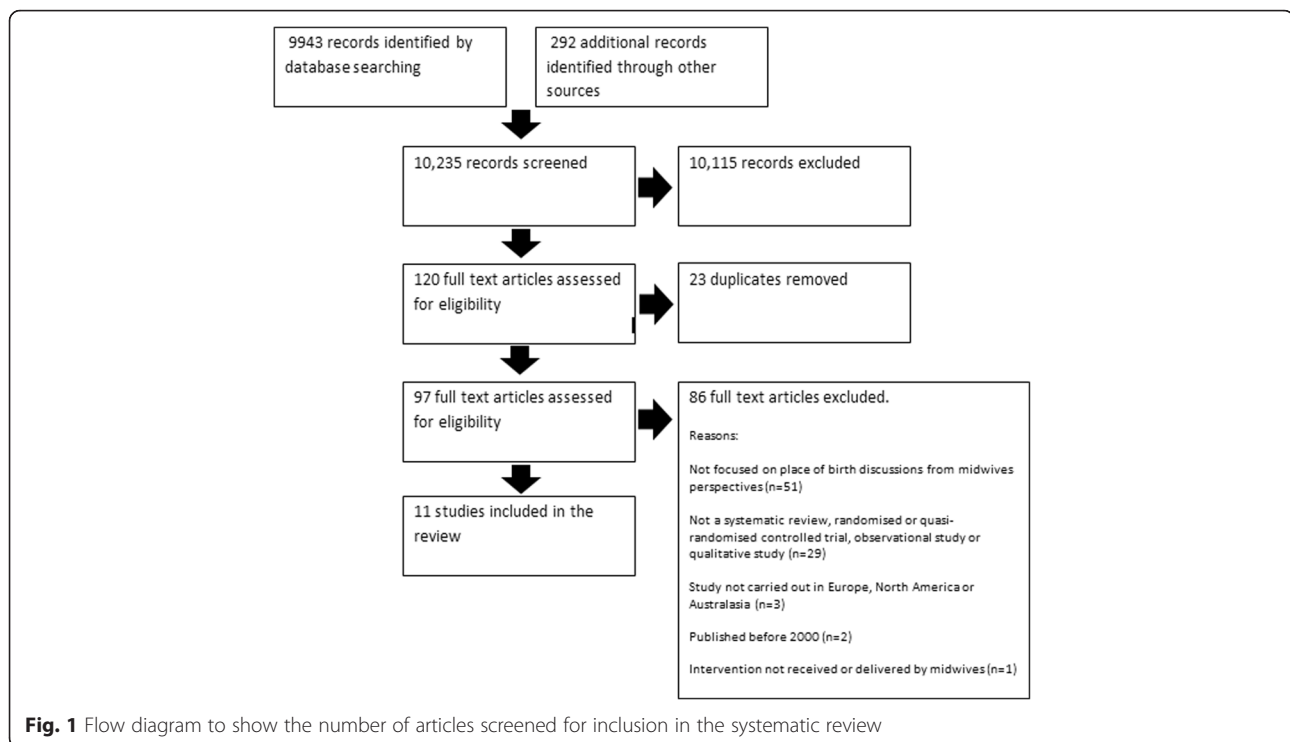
9943 records identified by database searching

292 additional records identified through other sources

10,235 records screened

10,115 records excluded

120 full text articles assessed for eligibility

23 duplicates removed

97 full text articles assessed for eligibility

86 full text articles excluded.

Reasons:

Not focused on place of birth discussions from midwives perspectives (n=51)

Not a systematic review, randomised or quasi-randomised controlled trial, observational study or qualitative study (n=29)

Study not carried out in Europe, North America or Australasia (n=3)

Published before 2000 (n=2)

Intervention not received or delivered by midwives (n=1)

11 studies included in the review

**Fig. 1** Flow diagram to show the number of articles screened for inclusion in the systematic review